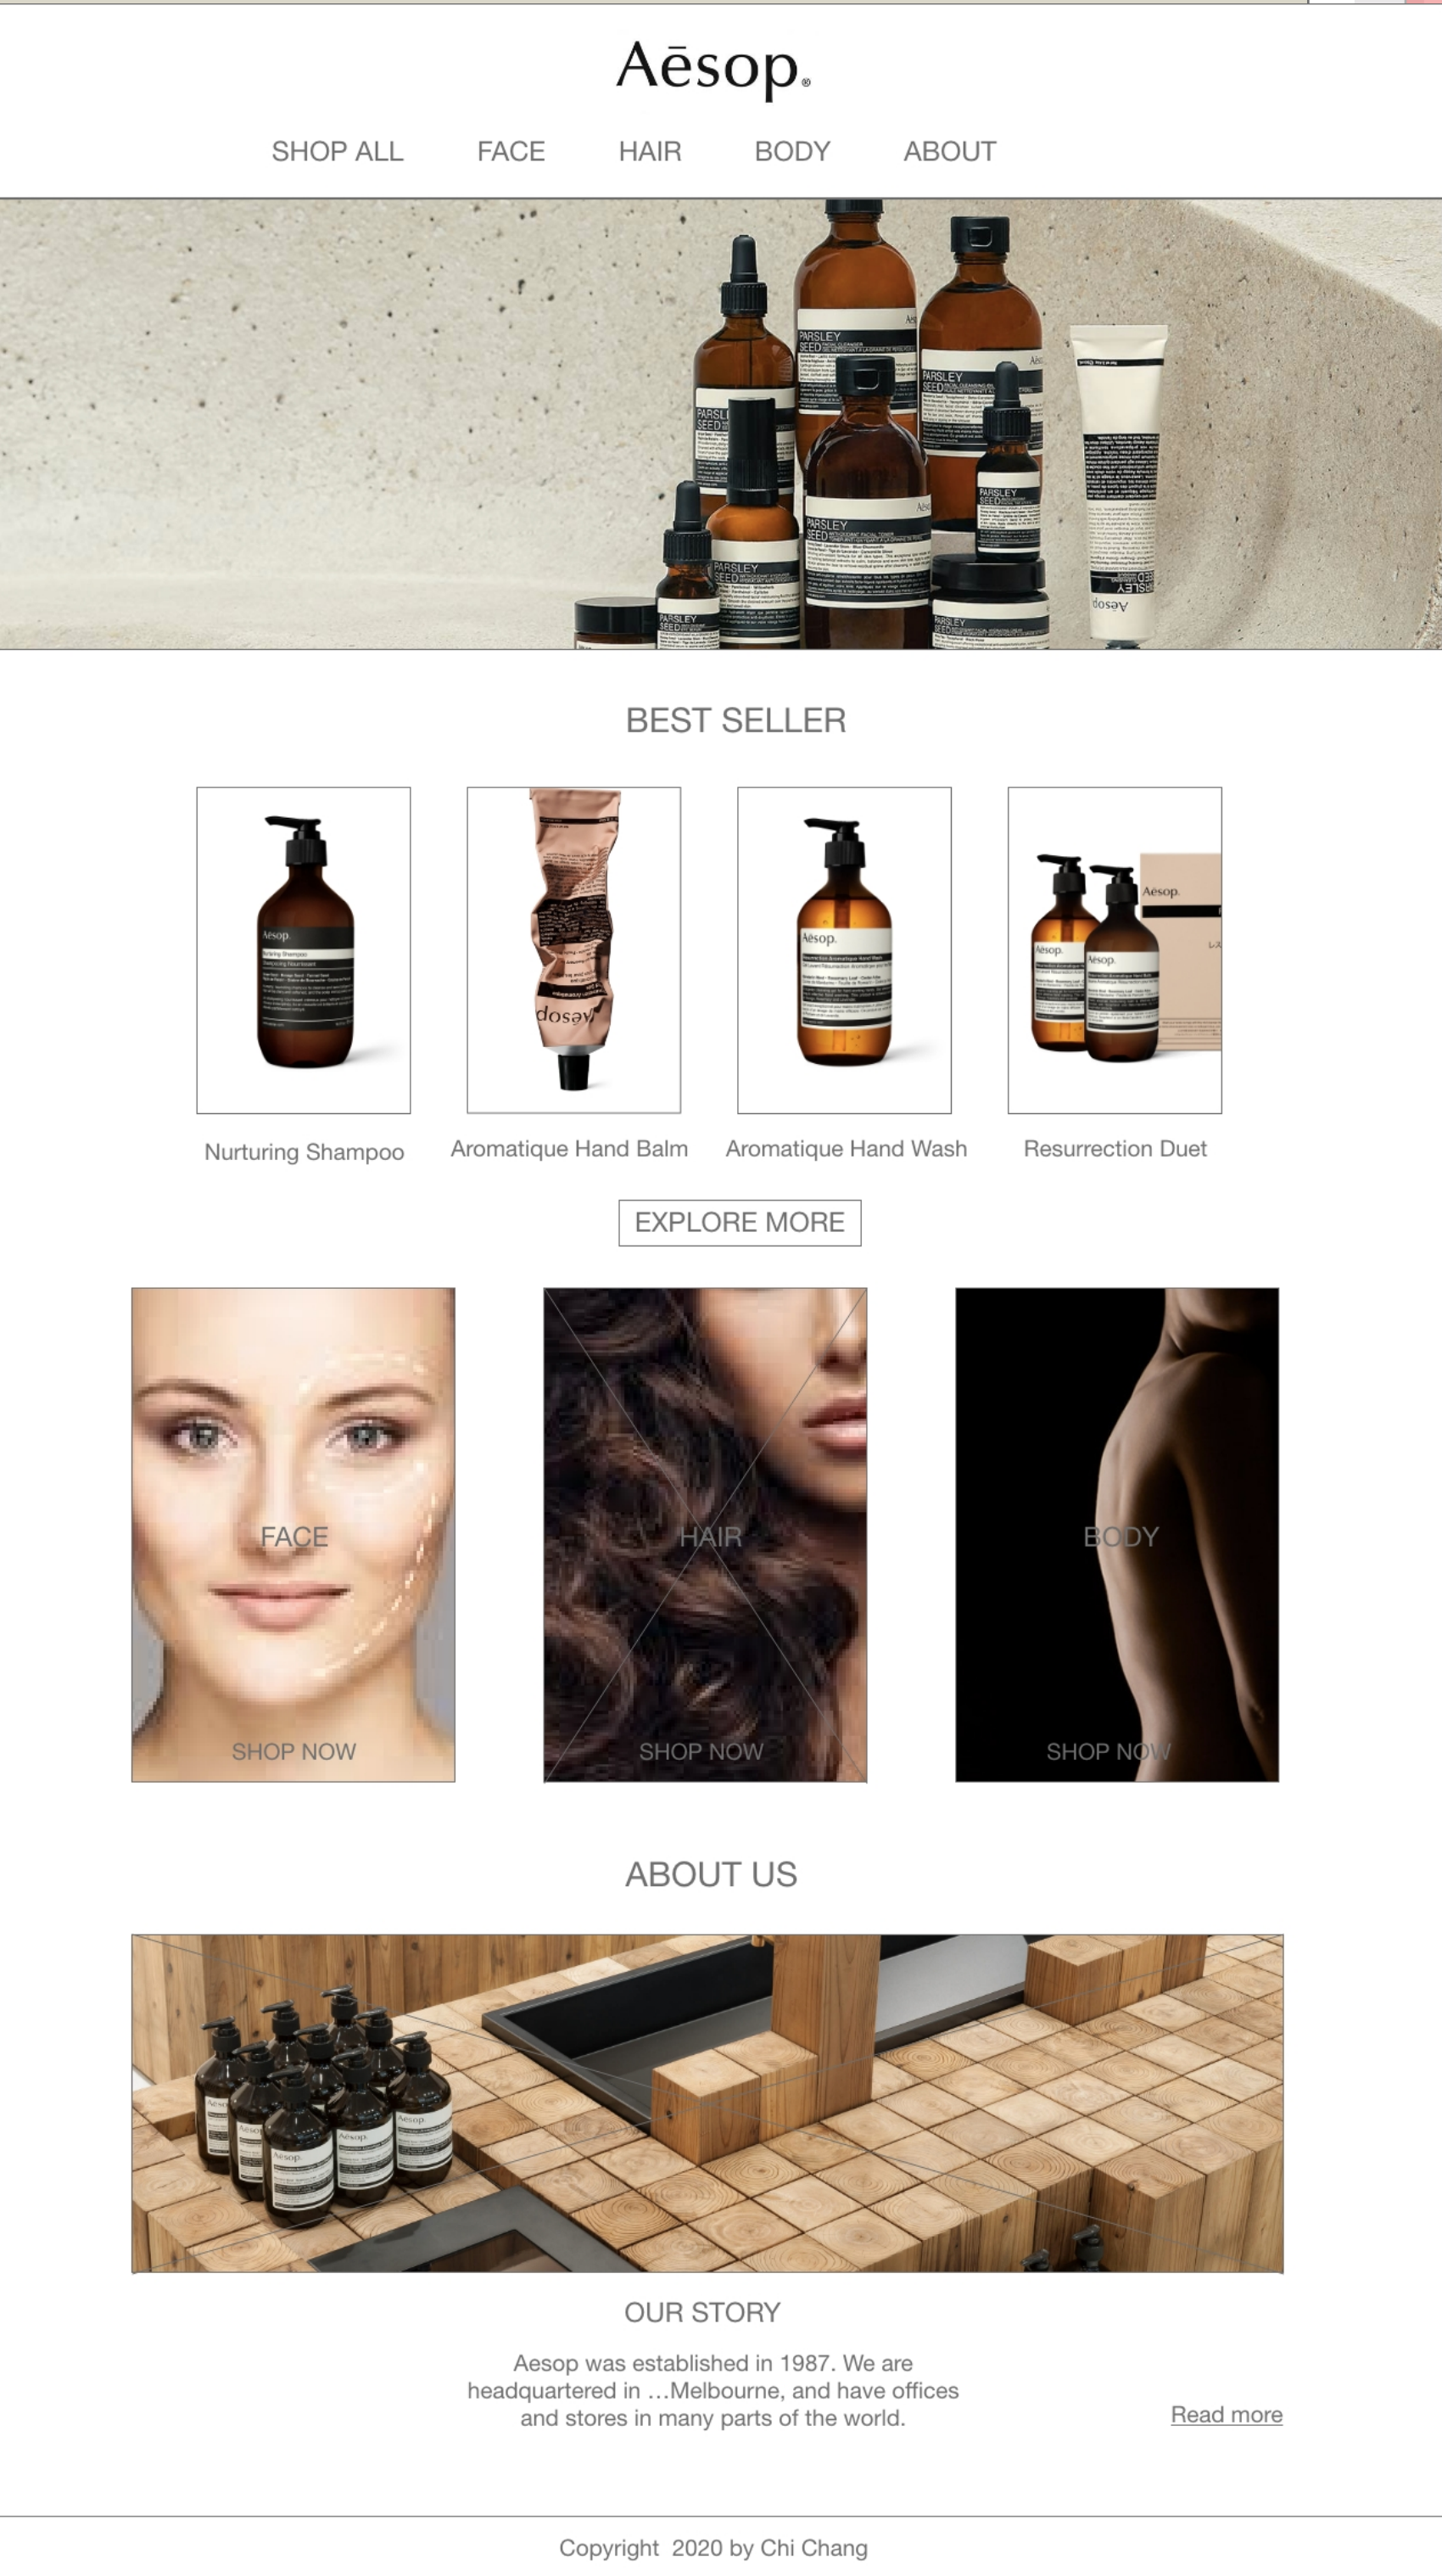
Aēsop.

SHOP ALL FACE HAIR BODY ABOUT

BEST SELLER

Nurturing Shampoo

Aromatique Hand Balm

Aromatique Hand Wash

Resurrection Duet

EXPLORE MORE

FACE

SHOP NOW

HAIR

SHOP NOW

BODY

SHOP NOW

ABOUT US

OUR STORY

Aesop was established in 1987. We are headquartered in …Melbourne, and have offices and stores in many parts of the world.

Read more

Copyright 2020 by Chi Chang